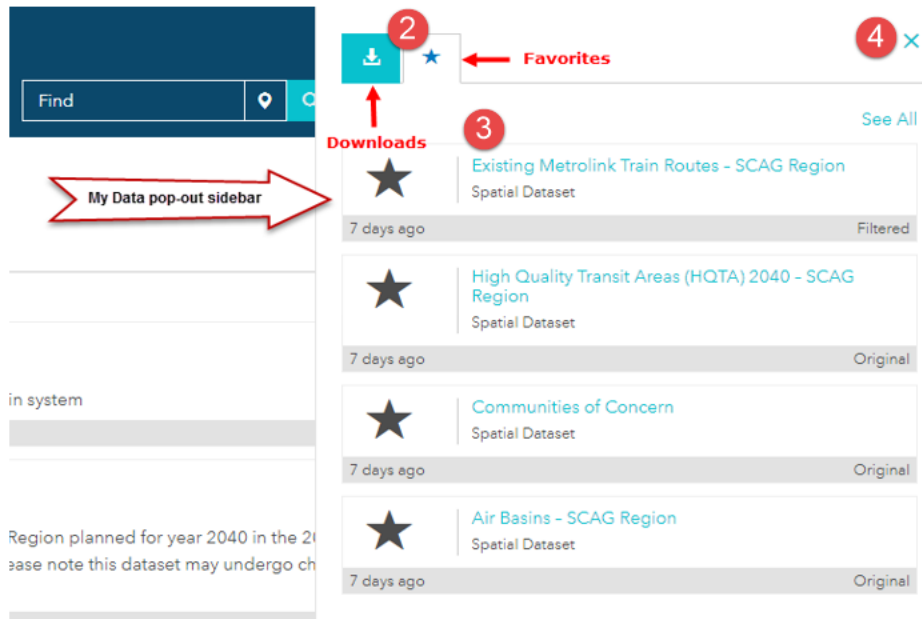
Find

2

Favorites

4 ×

Downloads

3

See All

My Data pop-out sidebar

Existing Metrolink Train Routes - SCAG Region
Spatial Dataset
7 days ago
Filtered

High Quality Transit Areas (HQTA) 2040 - SCAG Region
Spatial Dataset
7 days ago
Original

in system

Communities of Concern
Spatial Dataset
7 days ago
Original

Region planned for year 2040 in the 2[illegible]
ease note this dataset may undergo ch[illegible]

Air Basins - SCAG Region
Spatial Dataset
7 days ago
Original